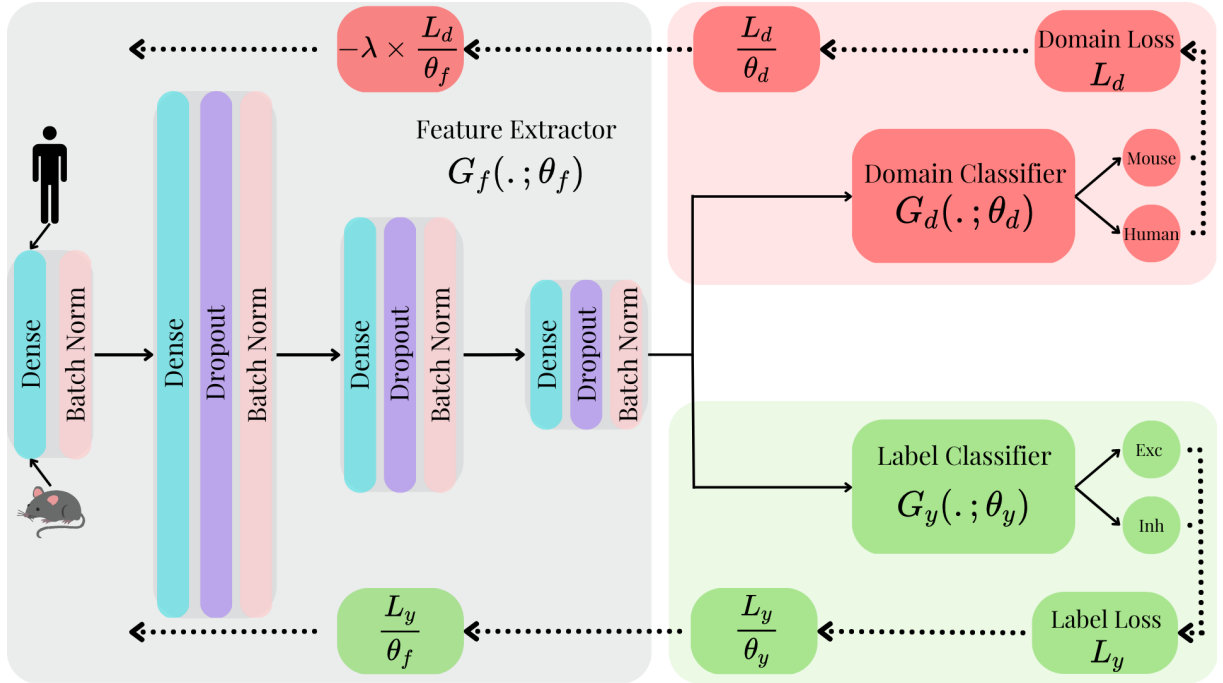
$-\lambda \times \frac{L_d}{\theta_f}$

$\frac{L_d}{\theta_d}$

Domain Loss $L_d$

Feature Extractor $G_f(.\,;\theta_f)$

Domain Classifier $G_d(.\,;\theta_d)$

Mouse

Human

Dense

Batch Norm

Dense

Dropout

Batch Norm

Dense

Dropout

Batch Norm

Dense

Dropout

Batch Norm

Label Classifier $G_y(.\,;\theta_y)$

Exc

Inh

$\frac{L_y}{\theta_f}$

$\frac{L_y}{\theta_y}$

Label Loss $L_y$